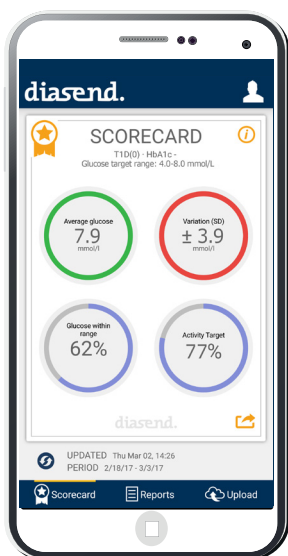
diasend.

SCORECARD

T1D(0) · HbA1c -
Glucose target range: 4.0-8.0 mmol/L

Average glucose
7.9
mmol/l

Variation (SD)
± 3.9
mmol/l

Glucose within range
62%

Activity Target
77%

diasend.

UPDATED Thu Mar 02, 14:26
PERIOD 2/18/17 - 3/3/17

Scorecard
Reports
Upload